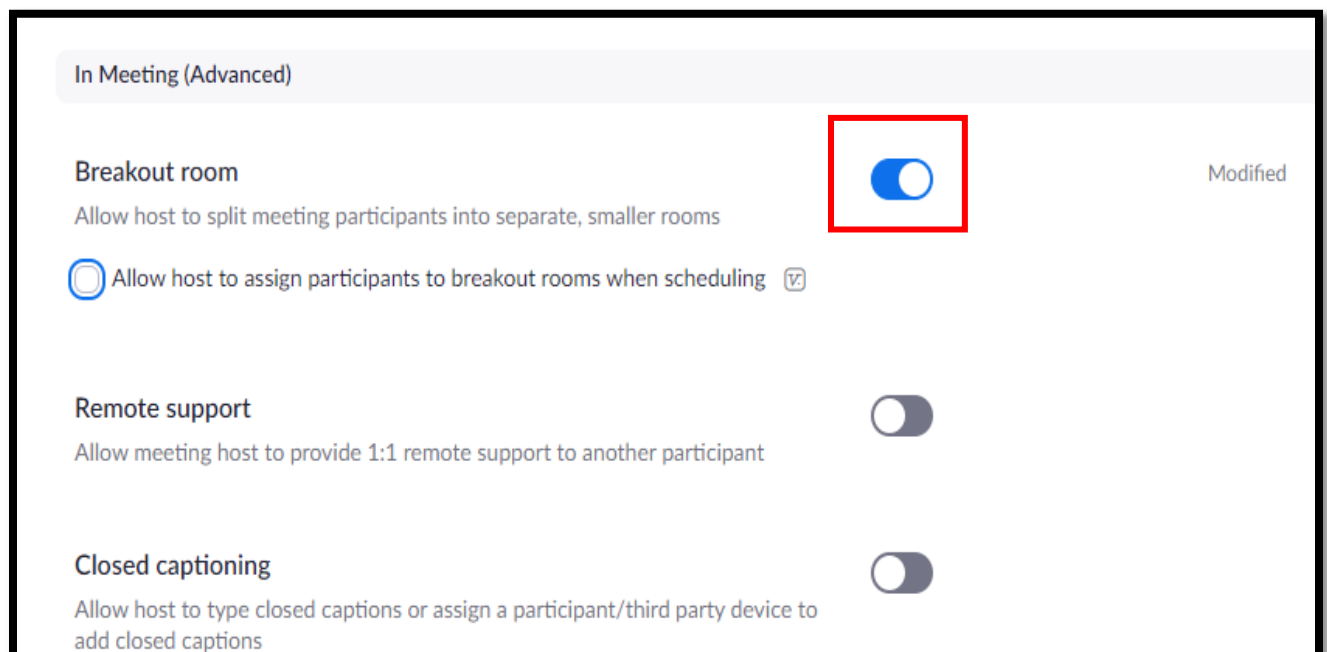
In Meeting (Advanced)

Breakout room

Modified

Allow host to split meeting participants into separate, smaller rooms

Allow host to assign participants to breakout rooms when scheduling

Remote support

Allow meeting host to provide 1:1 remote support to another participant

Closed captioning

Allow host to type closed captions or assign a participant/third party device to add closed captions